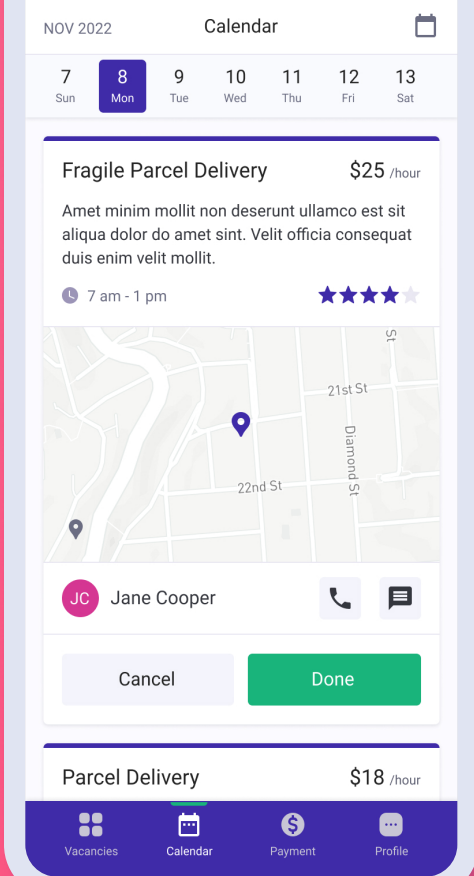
NOV 2022 Calendar

7 Sun | 8 Mon | 9 Tue | 10 Wed | 11 Thu | 12 Fri | 13 Sat

Fragile Parcel Delivery $25 /hour

Amet minim mollit non deserunt ullamco est sit aliqua dolor do amet sint. Velit officia consequat duis enim velit mollit.

7 am - 1 pm

St
21st St
Diamond St
22nd St

JC Jane Cooper

Cancel
Done

Parcel Delivery $18 /hour

Vacancies Calendar Payment Profile